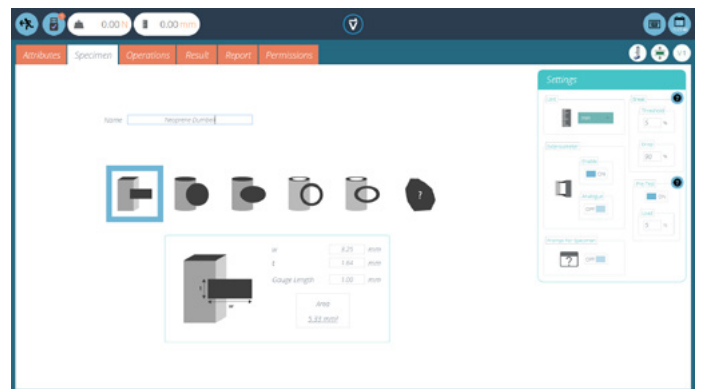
0.00 N
0.00 mm

Attributes
Specimen
Operations
Result
Report
Permissions

Settings

Name
Neoprene Dumbel

w
3.25
mm
t
1.64
mm
Gauge Length
1.00
mm

Area
5.33 mm²

Cell
Extensometer
Enable
ON
Analogue
OFF
Prompt for Specimen
OFF
Break
Threshold
5
%
Drop
30
%
Pre Test
ON
Load
5
%